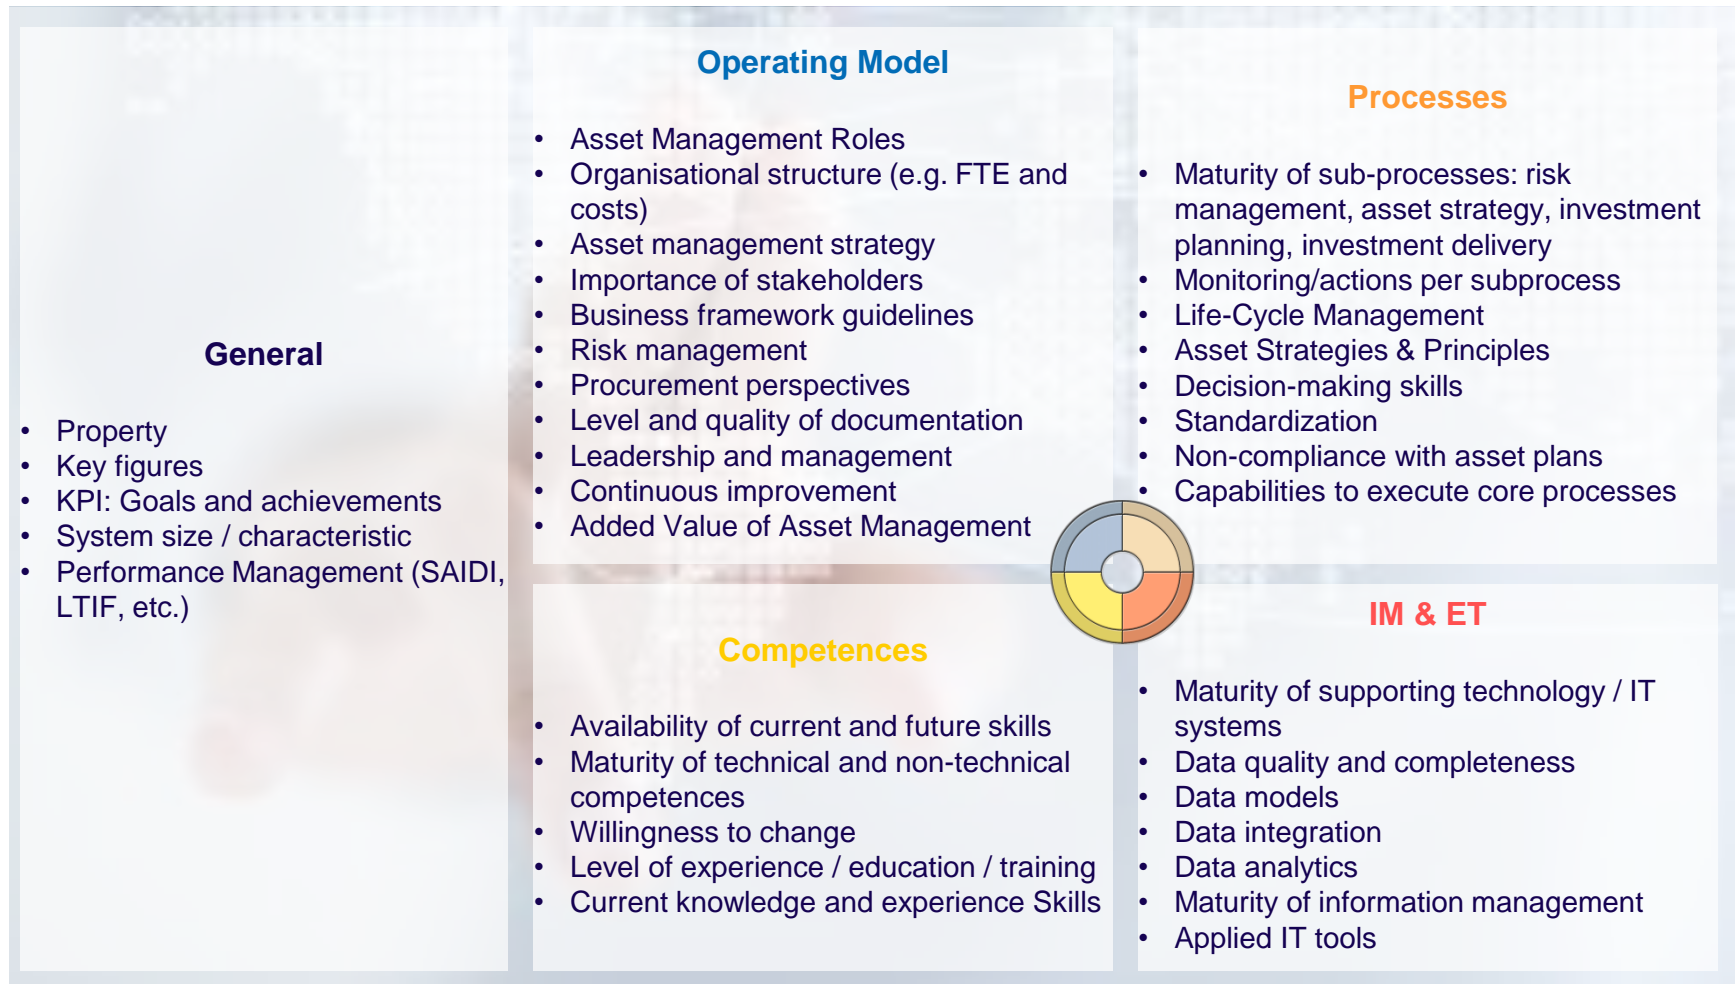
General

- Property
- Key figures
- KPI: Goals and achievements
- System size / characteristic
- Performance Management (SAIDI, LTIF, etc.)

Operating Model

- Asset Management Roles
- Organisational structure (e.g. FTE and costs)
- Asset management strategy
- Importance of stakeholders
- Business framework guidelines
- Risk management
- Procurement perspectives
- Level and quality of documentation
- Leadership and management
- Continuous improvement
- Added Value of Asset Management

Processes

- Maturity of sub-processes: risk management, asset strategy, investment planning, investment delivery
- Monitoring/actions per subprocess
- Life-Cycle Management
- Asset Strategies & Principles
- Decision-making skills
- Standardization
- Non-compliance with asset plans
- Capabilities to execute core processes

Competences

- Availability of current and future skills
- Maturity of technical and non-technical competences
- Willingness to change
- Level of experience / education / training
- Current knowledge and experience Skills

IM & ET

- Maturity of supporting technology / IT systems
- Data quality and completeness
- Data models
- Data integration
- Data analytics
- Maturity of information management
- Applied IT tools